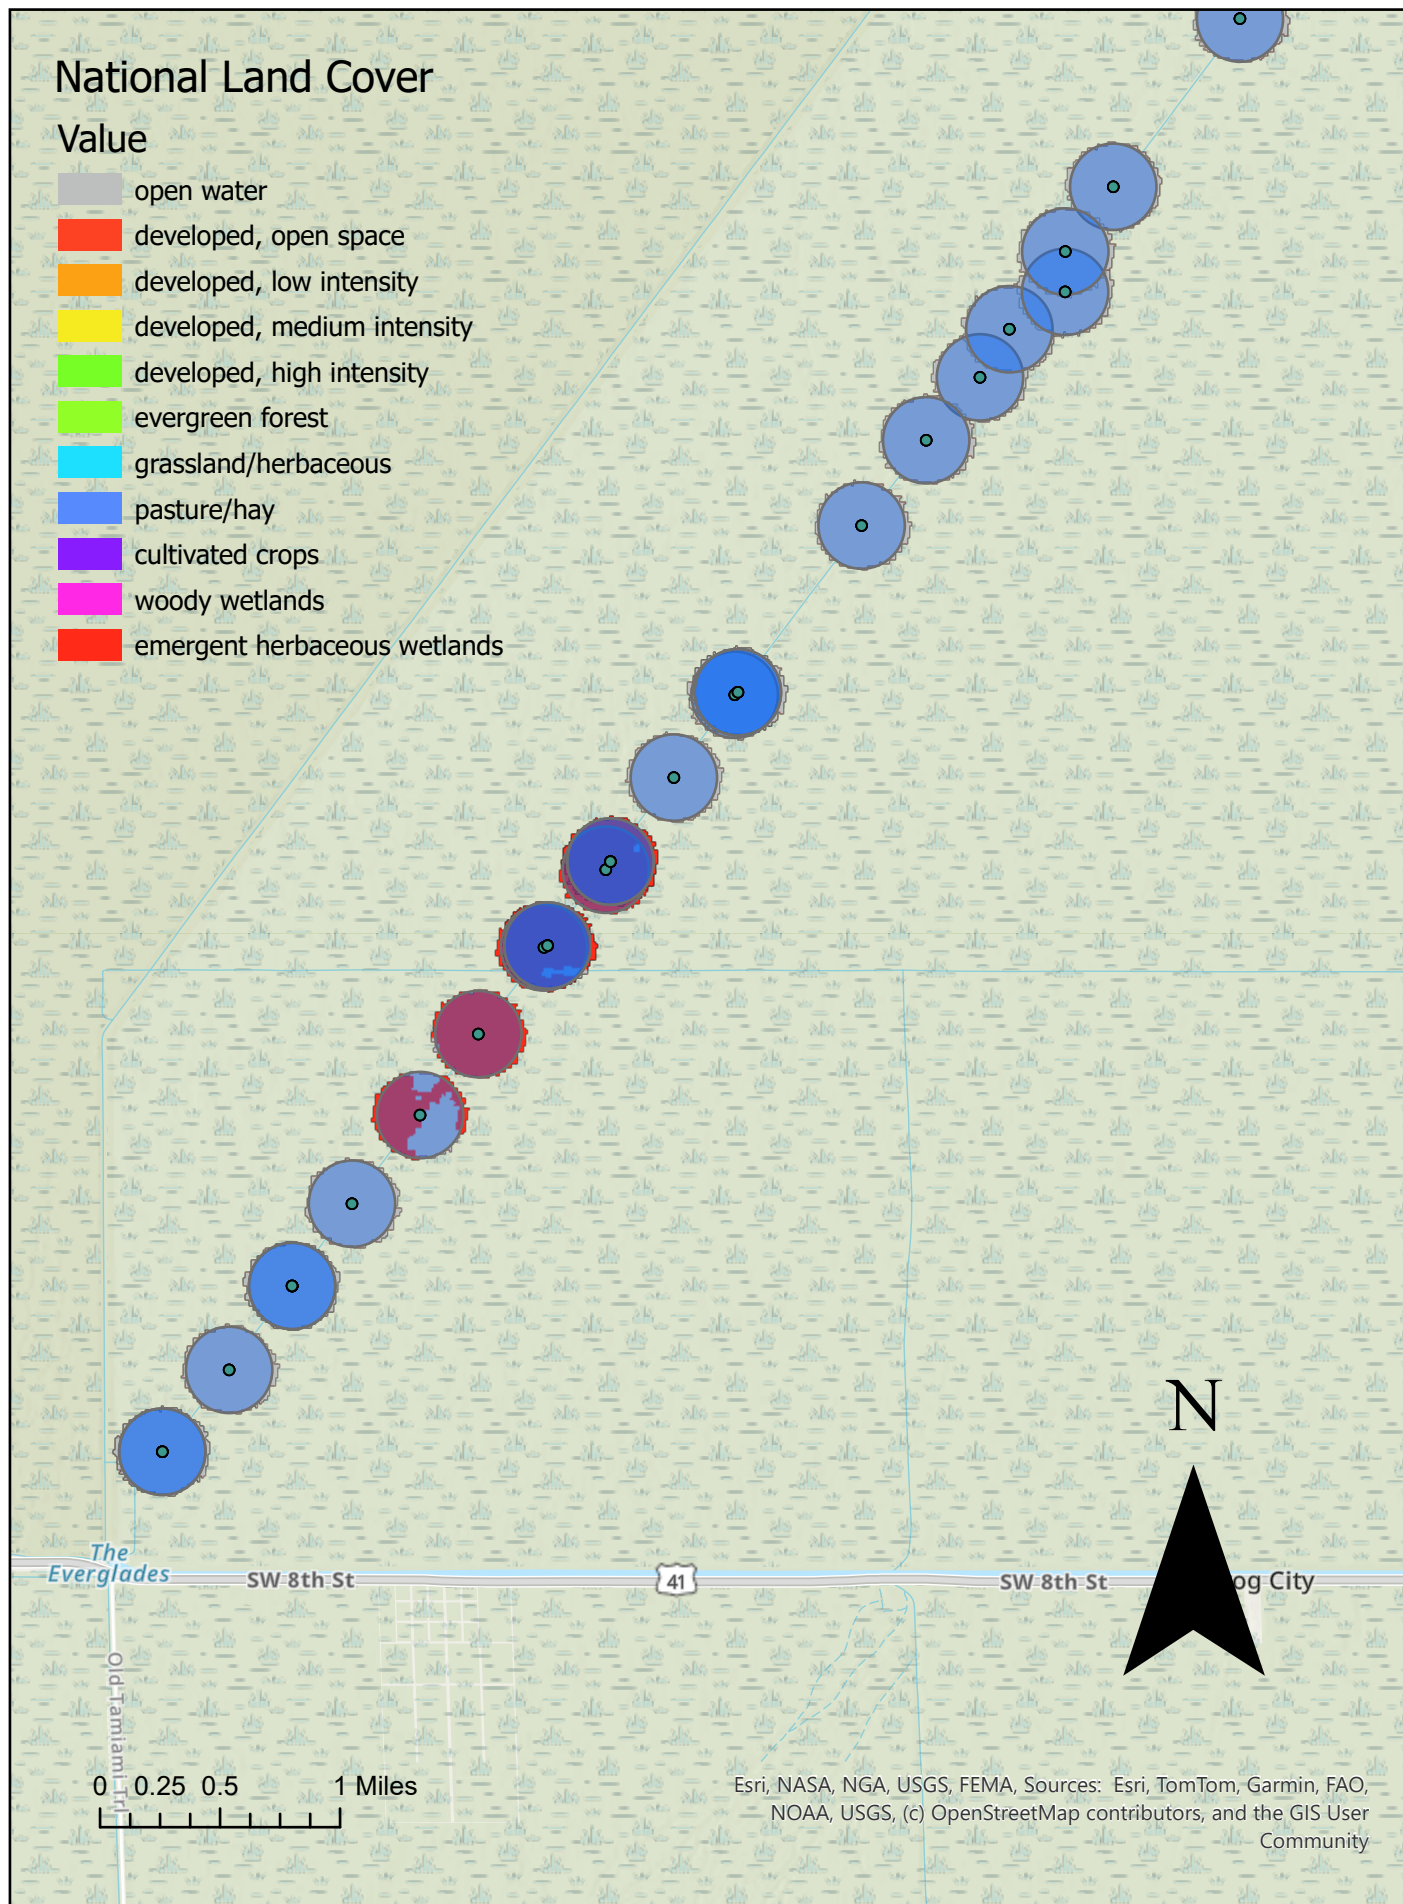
National Land Cover
Value
open water
developed, open space
developed, low intensity
developed, medium intensity
developed, high intensity
evergreen forest
grassland/herbaceous
pasture/hay
cultivated crops
woody wetlands
emergent herbaceous wetlands

N

The Everglades
SW 8th St
41
SW 8th St
og City
Old Tamiami Trl

0 0.25 0.5 1 Miles

Esri, NASA, NGA, USGS, FEMA, Sources: Esri, TomTom, Garmin, FAO, NOAA, USGS, (c) OpenStreetMap contributors, and the GIS User Community